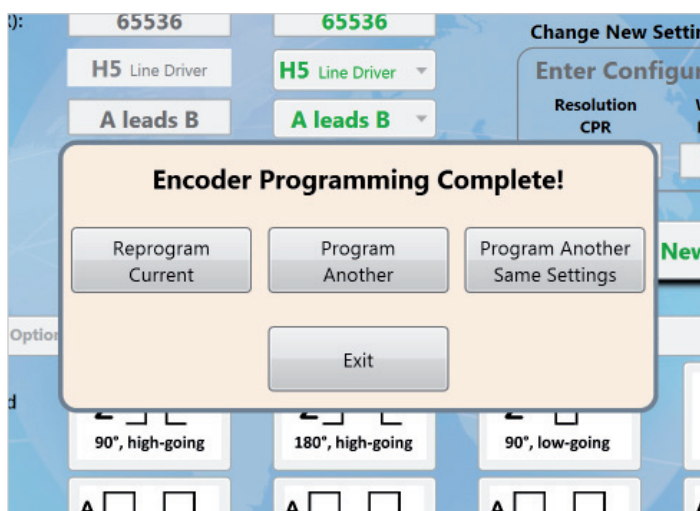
):
65536
65536
Change New Settir
H5 Line Driver
H5 Line Driver
Enter Configur
A leads B
A leads B
Resolution CPR
Encoder Programming Complete!
Reprogram Current
Program Another
Program Another Same Settings
New
Optior
Exit
d
90°, high-going
180°, high-going
90°, low-going
A
A
A